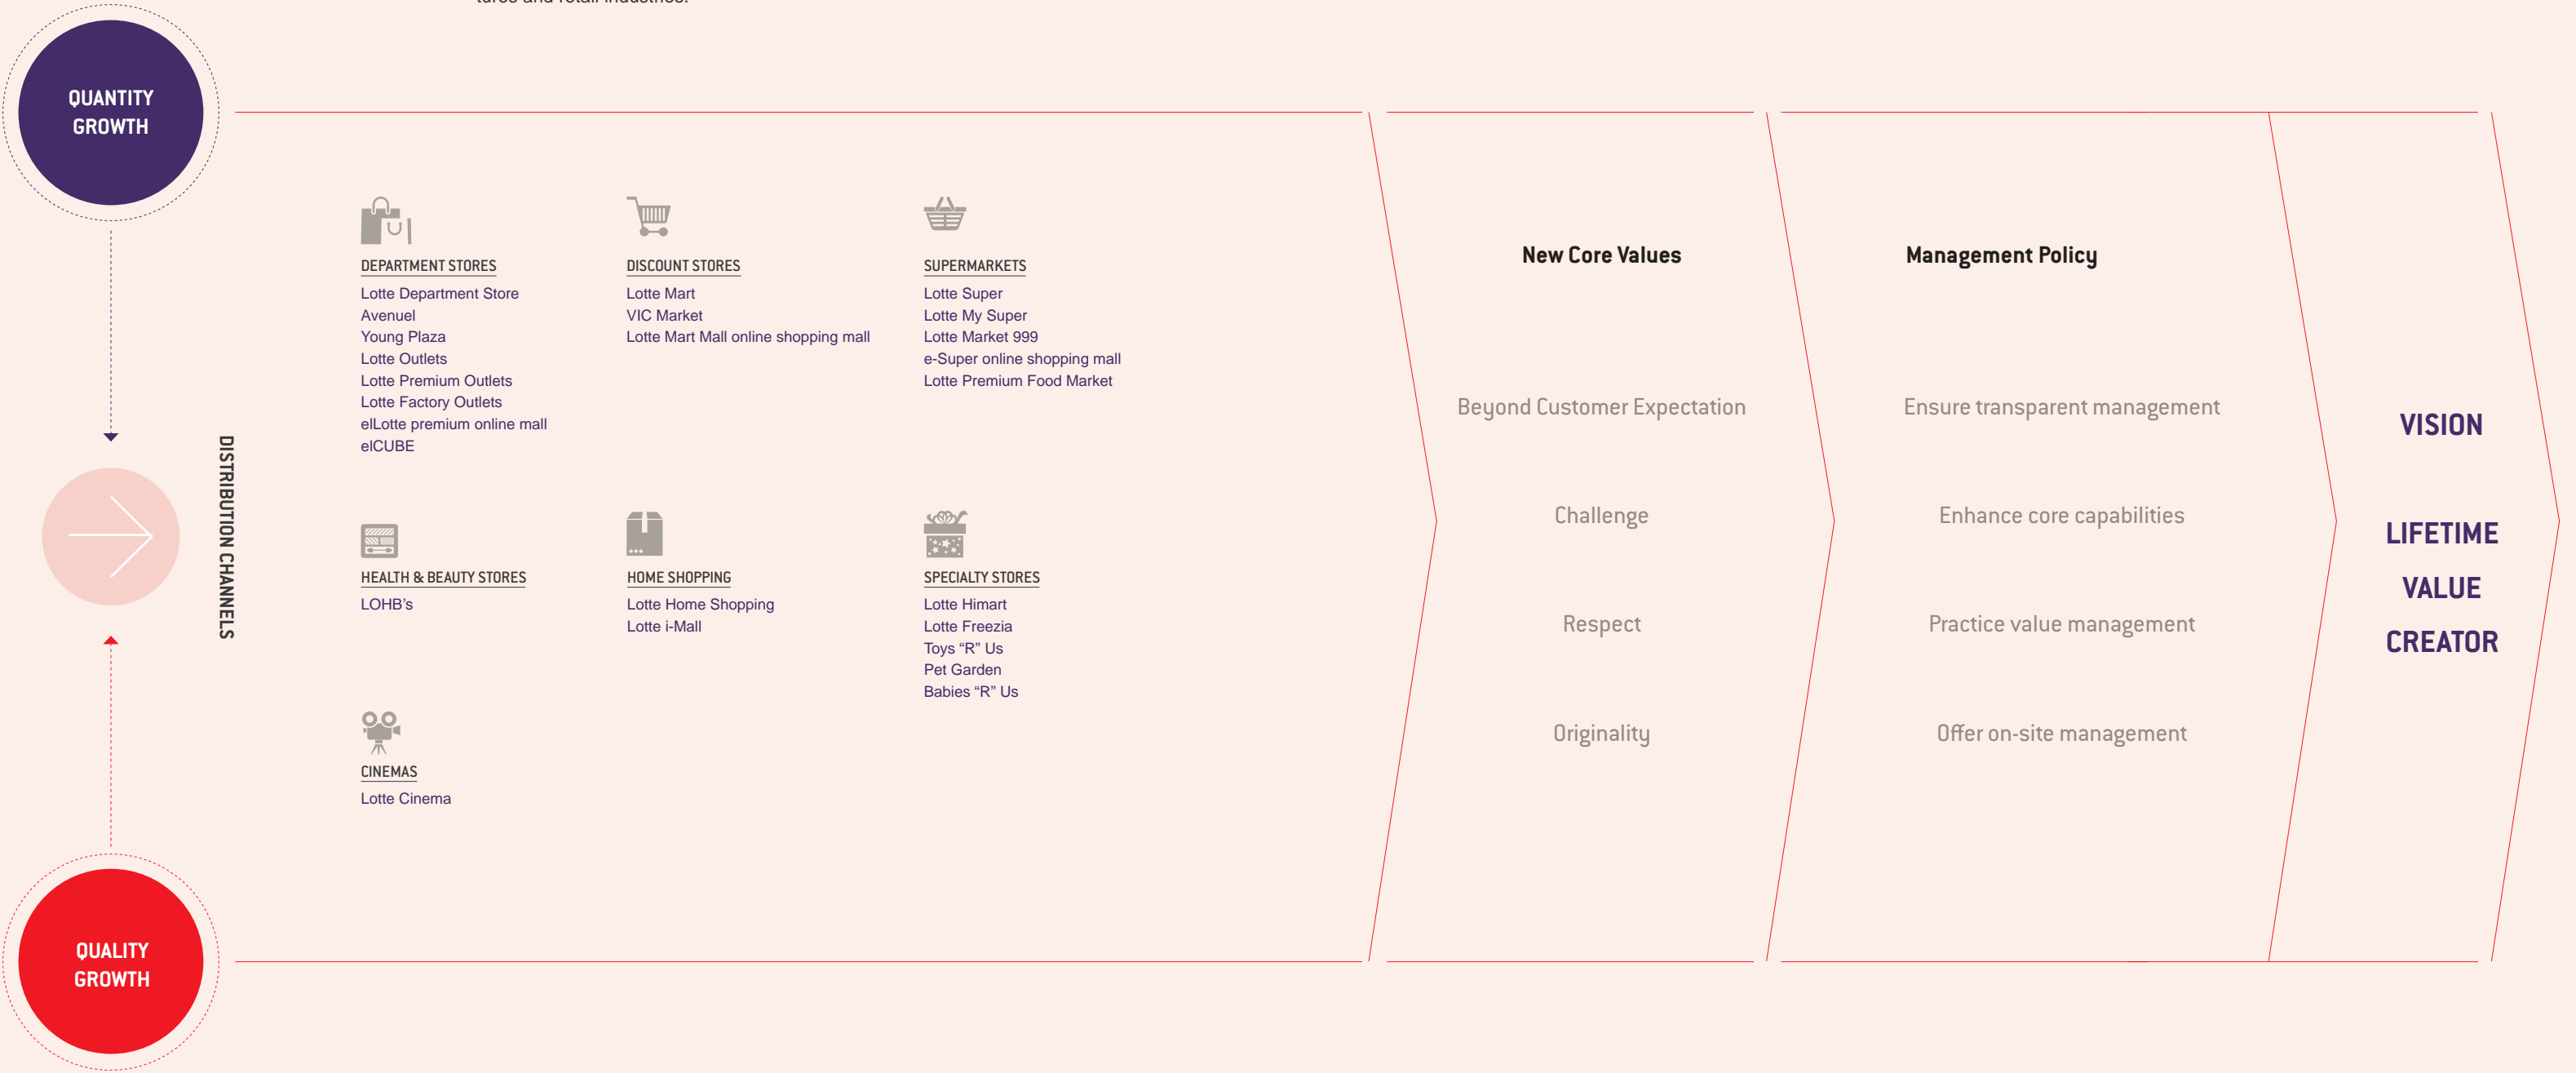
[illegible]

QUANTITY GROWTH

DISTRIBUTION CHANNELS

DEPARTMENT STORES
Lotte Department Store
Avenuel
Young Plaza
Lotte Outlets
Lotte Premium Outlets
Lotte Factory Outlets
elLotte premium online mall
elCUBE

DISCOUNT STORES
Lotte Mart
VIC Market
Lotte Mart Mall online shopping mall

SUPERMARKETS
Lotte Super
Lotte My Super
Lotte Market 999
e-Super online shopping mall
Lotte Premium Food Market

HEALTH & BEAUTY STORES
LOHB's

HOME SHOPPING
Lotte Home Shopping
Lotte i-Mall

SPECIALTY STORES
Lotte Himart
Lotte Freezia
Toys "R" Us
Pet Garden
Babies "R" Us

CINEMAS
Lotte Cinema

QUALITY GROWTH

New Core Values

Beyond Customer Expectation

Challenge

Respect

Originality

Management Policy

Ensure transparent management

Enhance core capabilities

Practice value management

Offer on-site management

VISION

LIFETIME VALUE CREATOR